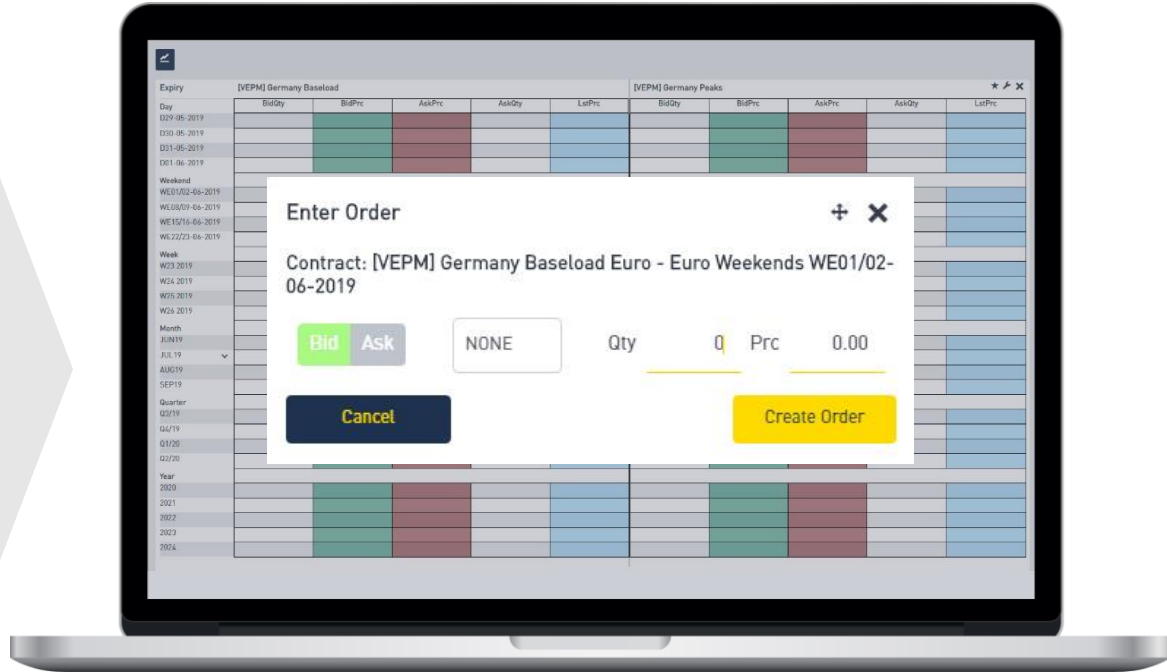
Expiry
[VEPM] Germany Baseload

| BidQty | BidPrc | AskPrc | AskQty | LstPrc |
|---|---|---|---|---|

[VEPM] Germany Peaks

| BidQty | BidPrc | AskPrc | AskQty | LstPrc |
|---|---|---|---|---|

Day
D29-05-2019
D30-05-2019
D31-05-2019
D01-06-2019
Weekend
WE01/02-06-2019
WE08/09-06-2019
WE15/16-06-2019
WE22/23-06-2019
Week
W23 2019
W24 2019
W25 2019
W26 2019
Month
JUN19
JUL19
AUG19
SEP19
Quarter
Q3/19
Q4/19
Q1/20
Q2/20
Year
2020
2021
2022
2023
2024

Enter Order

Contract: [VEPM] Germany Baseload Euro - Euro Weekends WE01/02-06-2019

Bid Ask NONE Qty 0 Prc 0.00

Cancel Create Order